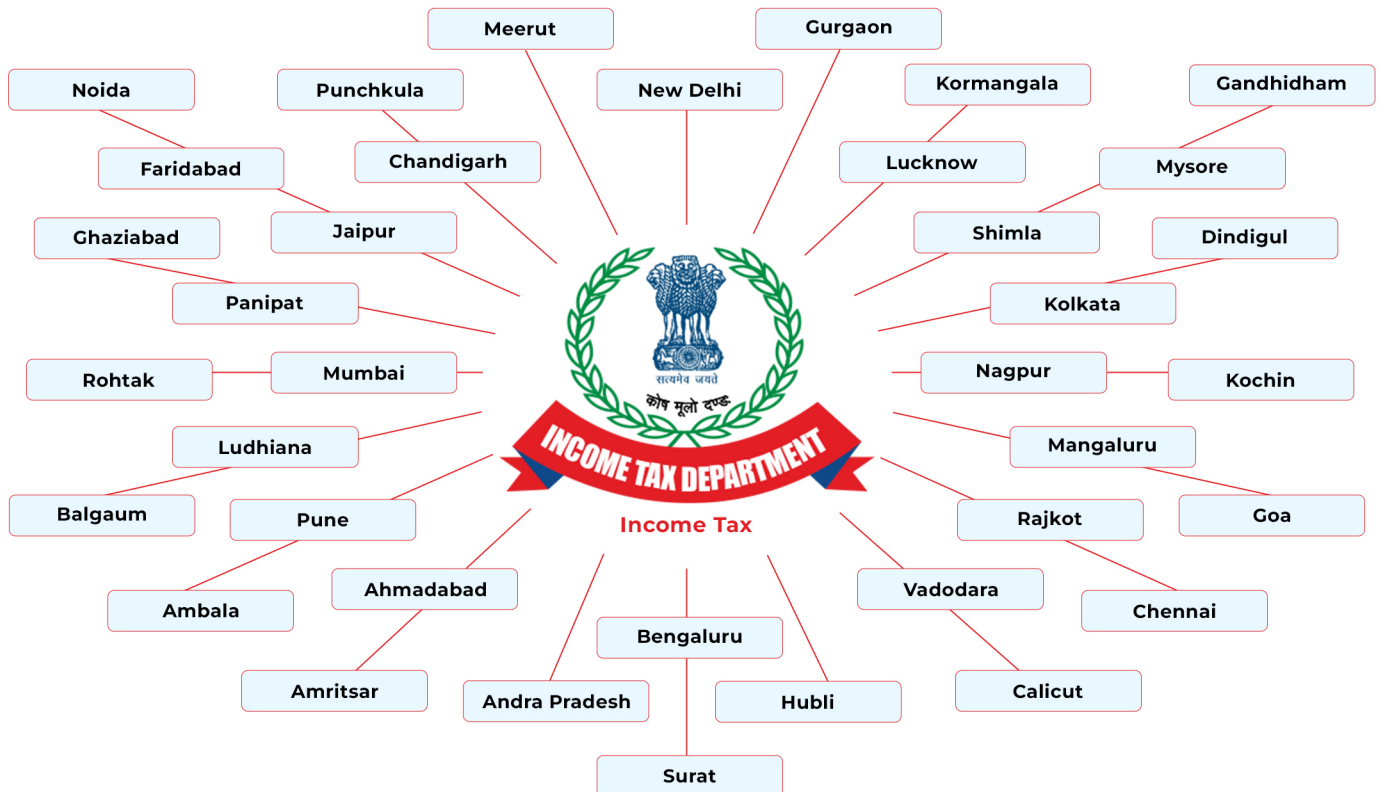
Meerut
Gurgaon
Noida
Punchkula
New Delhi
Kormangala
Gandhidham
Faridabad
Chandigarh
Lucknow
Mysore
Ghaziabad
Jaipur
Shimla
Dindigul
Panipat
Kolkata
Rohtak
Mumbai
Nagpur
Kochin
सत्यमेव जयते
कोष मूलो दण्ड
Ludhiana
INCOME TAX DEPARTMENT
Mangaluru
Balgaum
Pune
Income Tax
Rajkot
Goa
Ambala
Ahmadabad
Vadodara
Chennai
Bengaluru
Amritsar
Andra Pradesh
Hubli
Calicut
Surat